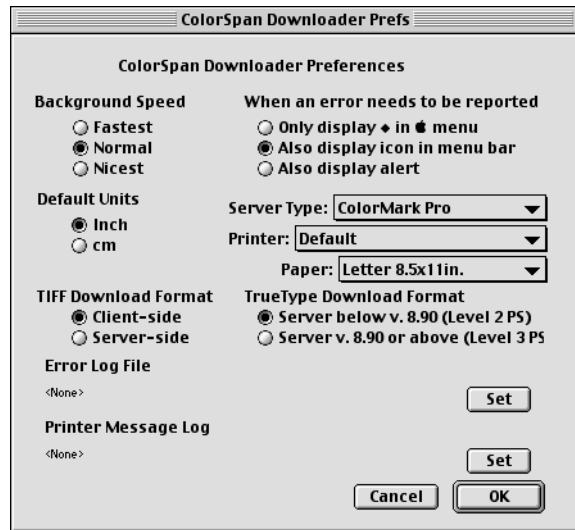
ColorSpan Downloader Prefs

ColorSpan Downloader Preferences

Background Speed
Fastest
Normal
Nicest

When an error needs to be reported
Only display ◆ in  menu
Also display icon in menu bar
Also display alert

Default Units
Inch
cm

Server Type: ColorMark Pro
Printer: Default
Paper: Letter 8.5x11in.

TIFF Download Format
Client-side
Server-side

TrueType Download Format
Server below v. 8.90 (Level 2 PS)
Server v. 8.90 or above (Level 3 PS

Error Log File
<None>
Set

Printer Message Log
<None>
Set

Cancel
OK